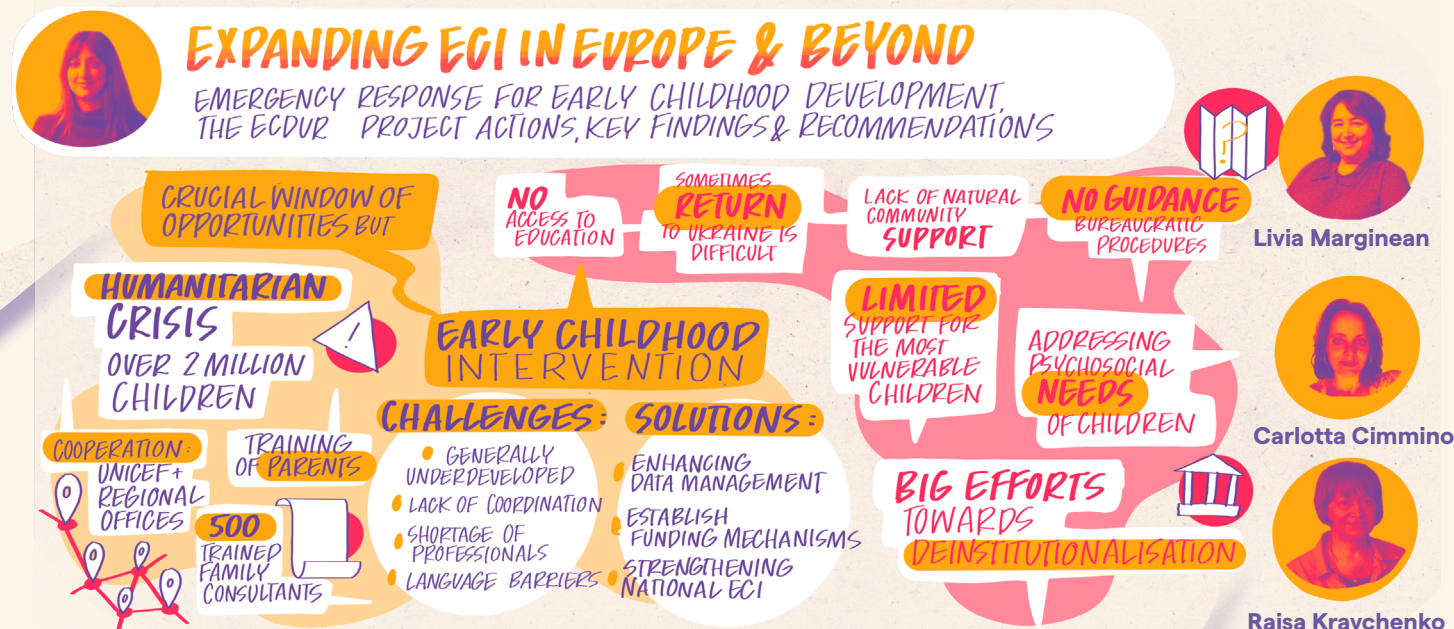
EXPANDING ECI IN EUROPE & BEYOND

EMERGENCY RESPONSE FOR EARLY CHILDHOOD DEVELOPMENT, THE ECDUR PROJECT ACTIONS, KEY FINDINGS & RECOMMENDATIONS

Livia Marginean

Carlotta Cimmino

Raisa Kravchenko

CRUCIAL WINDOW OF OPPORTUNITIES BUT

HUMANITARIAN CRISIS OVER 2 MILLION CHILDREN

COOPERATION: UNICEF + REGIONAL OFFICES

TRAINING OF PARENTS

500 TRAINED FAMILY CONSULTANTS

NO ACCESS TO EDUCATION

SOMETIMES RETURN TO UKRAINE IS DIFFICULT

LACK OF NATURAL COMMUNITY SUPPORT

NO GUIDANCE BUREAUCRATIC PROCEDURES

EARLY CHILDHOOD INTERVENTION

CHALLENGES:
GENERALLY UNDERDEVELOPED
LACK OF COORDINATION
SHORTAGE OF PROFESSIONALS
LANGUAGE BARRIERS

SOLUTIONS:
ENHANCING DATA MANAGEMENT
ESTABLISH FUNDING MECHANISMS
STRENGTHENING NATIONAL ECI

LIMITED SUPPORT FOR THE MOST VULNERABLE CHILDREN

ADDRESSING PSYCHOSOCIAL NEEDS OF CHILDREN

BIG EFFORTS TOWARDS DEINSTITUTIONALISATION